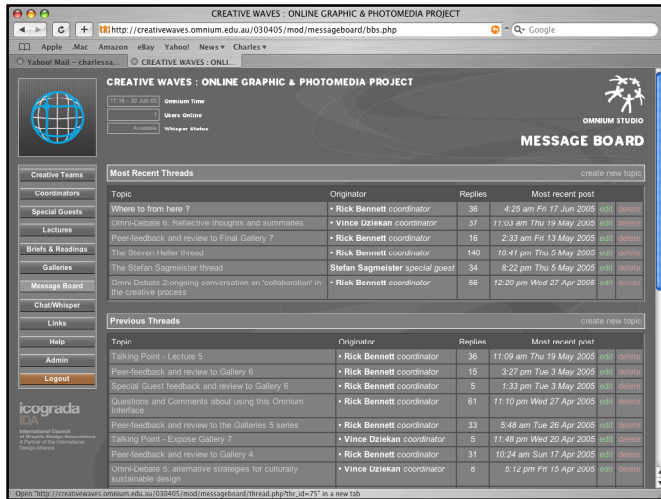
CREATIVE WAVES : ONLINE GRAPHIC & PHOTOMEDIA PROJECT

http://creativewaves.omnium.edu.au/030405/mod/messageboard/bbs.php

Q- Google

Apple .Mac Amazon eBay Yahoo! News ▾ Charles ▾

Yahoo! Mail – charlessa... CREATIVE WAVES : ONLI...

CREATIVE WAVES : ONLINE GRAPHIC & PHOTOMEDIA PROJECT

17:16 – 30 Jun 05 Omnium Time

1 Users Online

Available Whisper Status

OMNIUM STUDIO

MESSAGE BOARD

Creative Teams

Coordinators

Special Guests

Lectures

Briefs & Readings

Galleries

Message Board

Chat/Whisper

Links

Help

Admin

Logout

icograda

IDA

International Council of Graphic Design Associations A Partner of the International Design Alliance

Most Recent Threads create new topic

| Topic | Originator | Replies | Most recent post | | |
|---|---|---|---|---|---|
| Where to from here ? | • Rick Bennett coordinator | 36 | 4:25 am Fri 17 Jun 2005 | edit | delete |
| Omni-Debate 6: Reflective thoughts and summaries | • Vince Dziekan coordinator | 37 | 11:03 am Thu 19 May 2005 | edit | delete |
| Peer-feedback and review to Final Gallery 7 | • Rick Bennett coordinator | 16 | 2:33 am Fri 13 May 2005 | edit | delete |
| The Steven Heller thread | • Rick Bennett coordinator | 140 | 10:41 pm Thu 5 May 2005 | edit | delete |
| The Stefan Sagmeister thread | Stefan Sagmeister special guest | 34 | 8:22 pm Thu 5 May 2005 | edit | delete |
| Omni Debate 2:ongoing conversation on 'collaboration' in the creative process | • Rick Bennett coordinator | 56 | 12:20 pm Wed 27 Apr 2005 | edit | delete |

Previous Threads create new topic

| Topic | Originator | Replies | Most recent post | | |
|---|---|---|---|---|---|
| Talking Point - Lecture 5 | • Rick Bennett coordinator | 36 | 11:09 am Thu 19 May 2005 | edit | delete |
| Peer-feedback and review to Gallery 6 | • Rick Bennett coordinator | 15 | 3:27 pm Tue 3 May 2005 | edit | delete |
| Special Guest feedback and review to Gallery 6 | • Rick Bennett coordinator | 5 | 1:33 pm Tue 3 May 2005 | edit | delete |
| Questions and Comments about using this Omnium Interface | • Rick Bennett coordinator | 61 | 11:10 pm Wed 27 Apr 2005 | edit | delete |
| Peer-feedback and review to the Galleries 5 series | • Rick Bennett coordinator | 33 | 5:48 am Tue 26 Apr 2005 | edit | delete |
| Talking Point - Expose Gallery 7 | • Vince Dziekan coordinator | 5 | 11:48 pm Wed 20 Apr 2005 | edit | delete |
| Peer-feedback and review to Gallery 4 | • Rick Bennett coordinator | 31 | 10:24 am Sun 17 Apr 2005 | edit | delete |
| Omni-Debate 5: alternative strategies for culturally sustainable design | • Vince Dziekan coordinator | 8 | 5:12 pm Fri 15 Apr 2005 | edit | delete |

Open "http://creativewaves.omnium.edu.au/030405/mod/messageboard/thread.php?thr_id=75" in a new tab